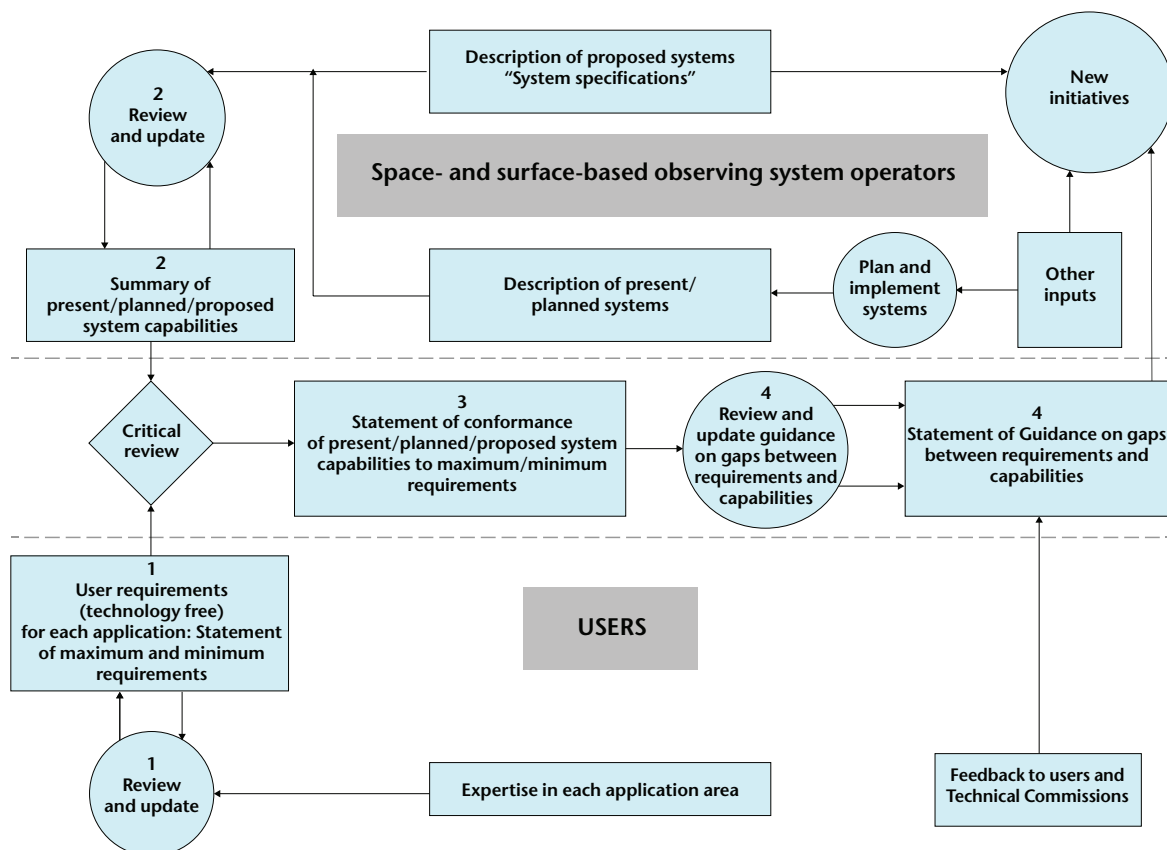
2
Review and update

Description of proposed systems
“System specifications”

New initiatives

Space- and surface-based observing system operators

2
Summary of present/planned/proposed system capabilities

Description of present/ planned systems

Plan and implement systems

Other inputs

Critical review

3
Statement of conformance of present/planned/proposed system capabilities to maximum/minimum requirements

4
Review and update guidance on gaps between requirements and capabilities

4
Statement of Guidance on gaps between requirements and capabilities

1
User requirements (technology free) for each application: Statement of maximum and minimum requirements

USERS

1
Review and update

Expertise in each application area

Feedback to users and Technical Commissions